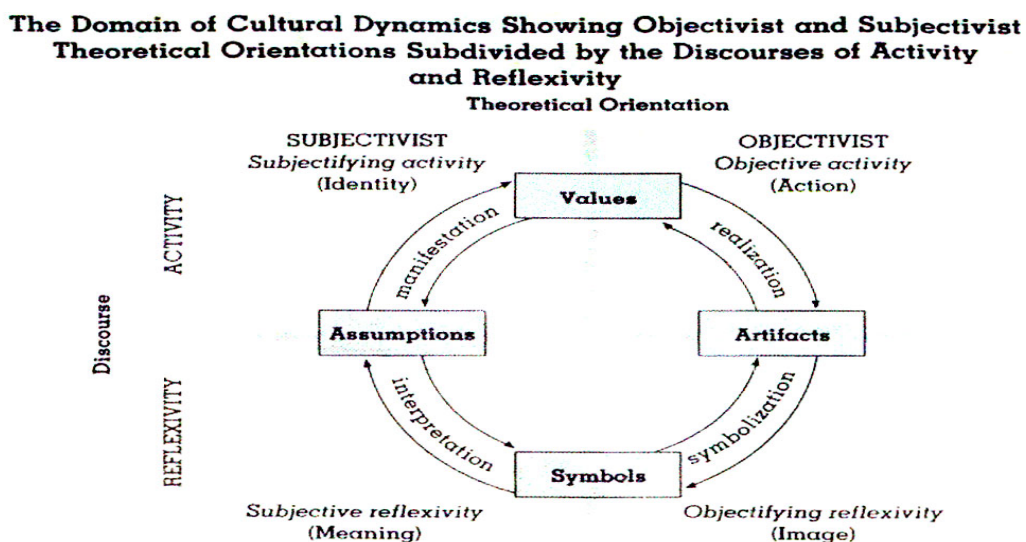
The Domain of Cultural Dynamics Showing Objectivist and Subjectivist Theoretical Orientations Subdivided by the Discourses of Activity and Reflexivity

Theoretical Orientation

SUBJECTIVIST
*Subjectifying activity*
(Identity)

OBJECTIVIST
*Objective activity*
(Action)

ACTIVITY

Discourse

REFLEXIVITY

Values

manifestation

realization

Assumptions

Artifacts

interpretation

symbolization

Symbols

*Subjective reflexivity*
(Meaning)

*Objectifying reflexivity*
(Image)